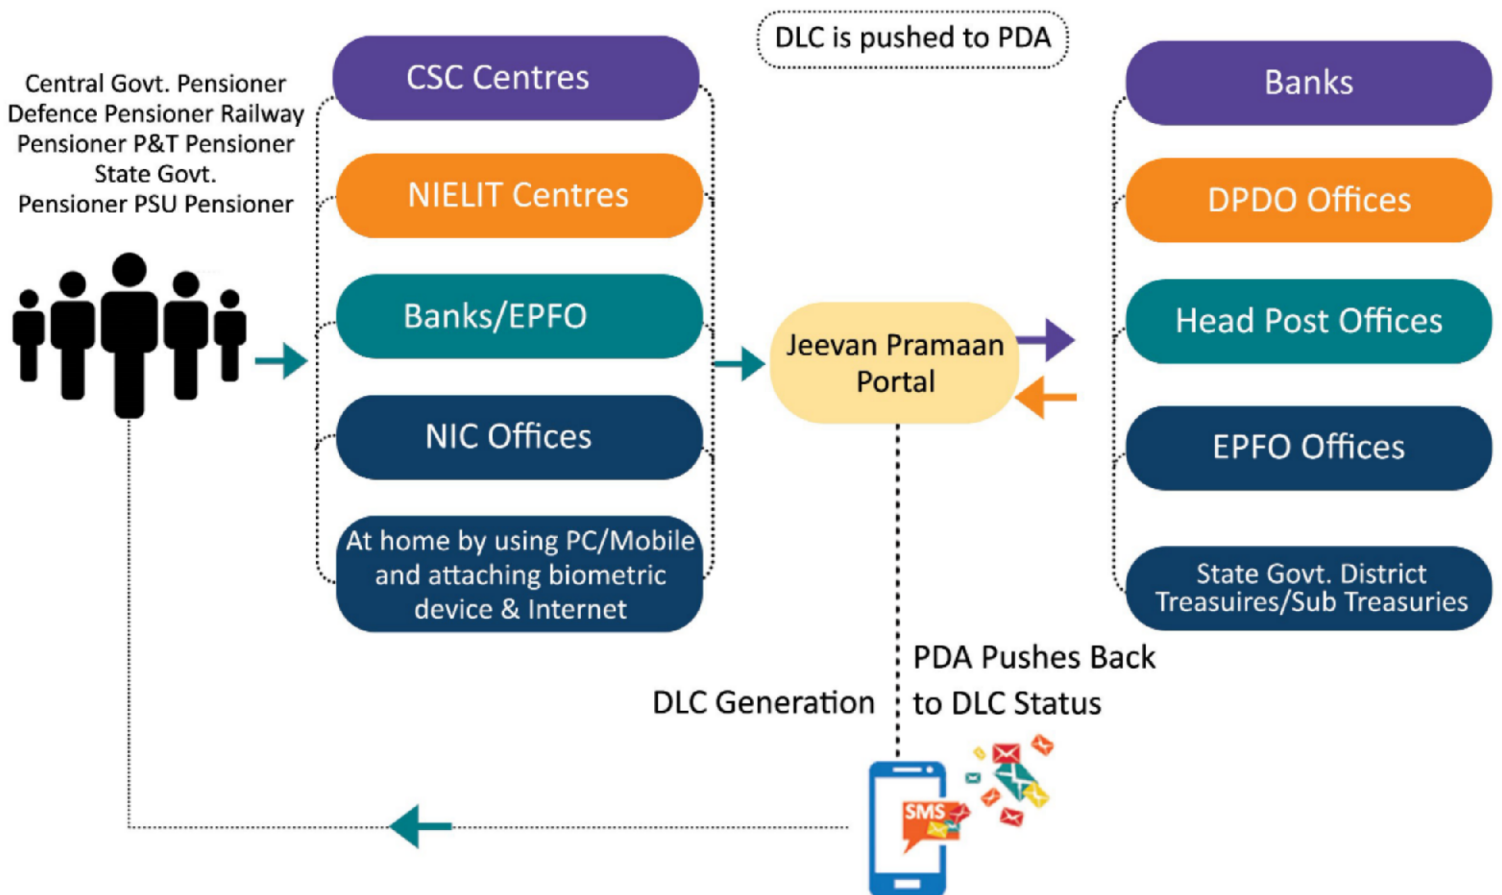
DLC is pushed to PDA

Central Govt. Pensioner Defence Pensioner Railway Pensioner P&T Pensioner State Govt. Pensioner PSU Pensioner

CSC Centres

NIELIT Centres

Banks/EPFO

NIC Offices

At home by using PC/Mobile and attaching biometric device & Internet

Jeevan Pramaan Portal

Banks

DPDO Offices

Head Post Offices

EPFO Offices

State Govt. District Treasuires/Sub Treasuries

PDA Pushes Back to DLC Status

DLC Generation

SMS